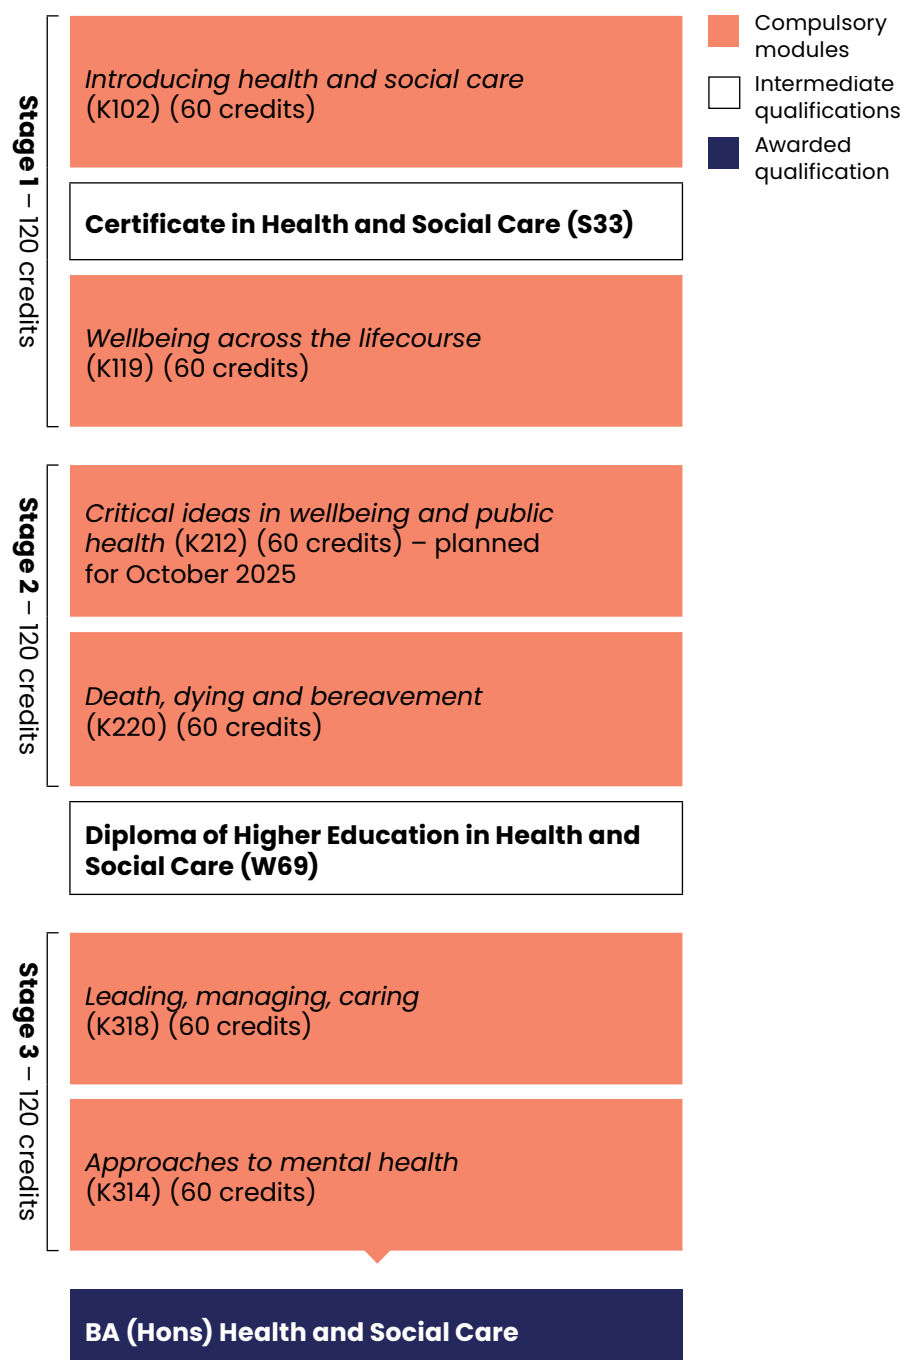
Compulsory modules

Intermediate qualifications

Awarded qualification

**Stage 1** – 120 credits

*Introducing health and social care* (K102) (60 credits)

**Certificate in Health and Social Care (S33)**

*Wellbeing across the lifecourse* (K119) (60 credits)

**Stage 2** – 120 credits

*Critical ideas in wellbeing and public health* (K212) (60 credits) – planned for October 2025

*Death, dying and bereavement* (K220) (60 credits)

**Diploma of Higher Education in Health and Social Care (W69)**

**Stage 3** – 120 credits

*Leading, managing, caring* (K318) (60 credits)

*Approaches to mental health* (K314) (60 credits)

**BA (Hons) Health and Social Care**